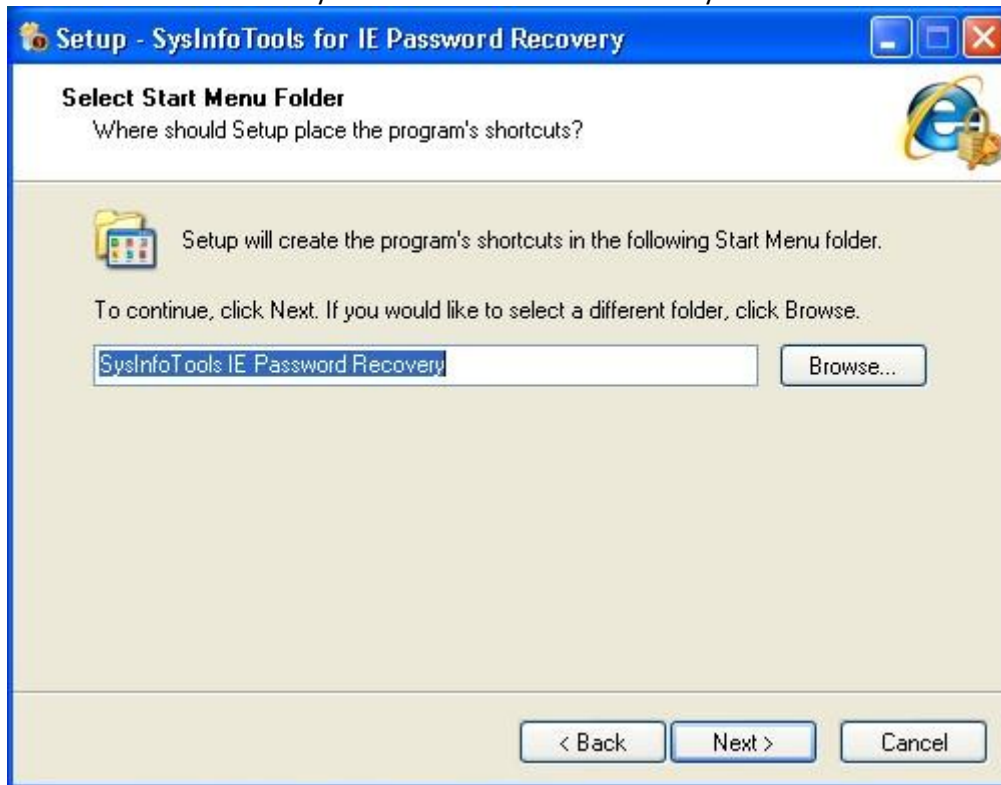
Setup - SysInfoTools for IE Password Recovery

Select Start Menu Folder
Where should Setup place the program's shortcuts?

Setup will create the program's shortcuts in the following Start Menu folder.

To continue, click Next. If you would like to select a different folder, click Browse.

SysInfoTools IE Password Recovery

Browse...

< Back

Next >

Cancel